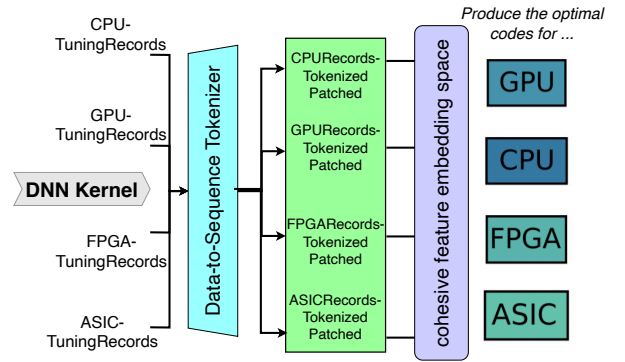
CPU-TuningRecords

GPU-TuningRecords

DNN Kernel

FPGA-TuningRecords

ASIC-TuningRecords

Data-to-Sequence Tokenizer

CPURecords-Tokenized Patched

GPURecords-Tokenized Patched

FPGARecords-Tokenized Patched

ASICRecords-Tokenized Patched

cohesive feature embedding space

Produce the optimal codes for ...

GPU

CPU

FPGA

ASIC